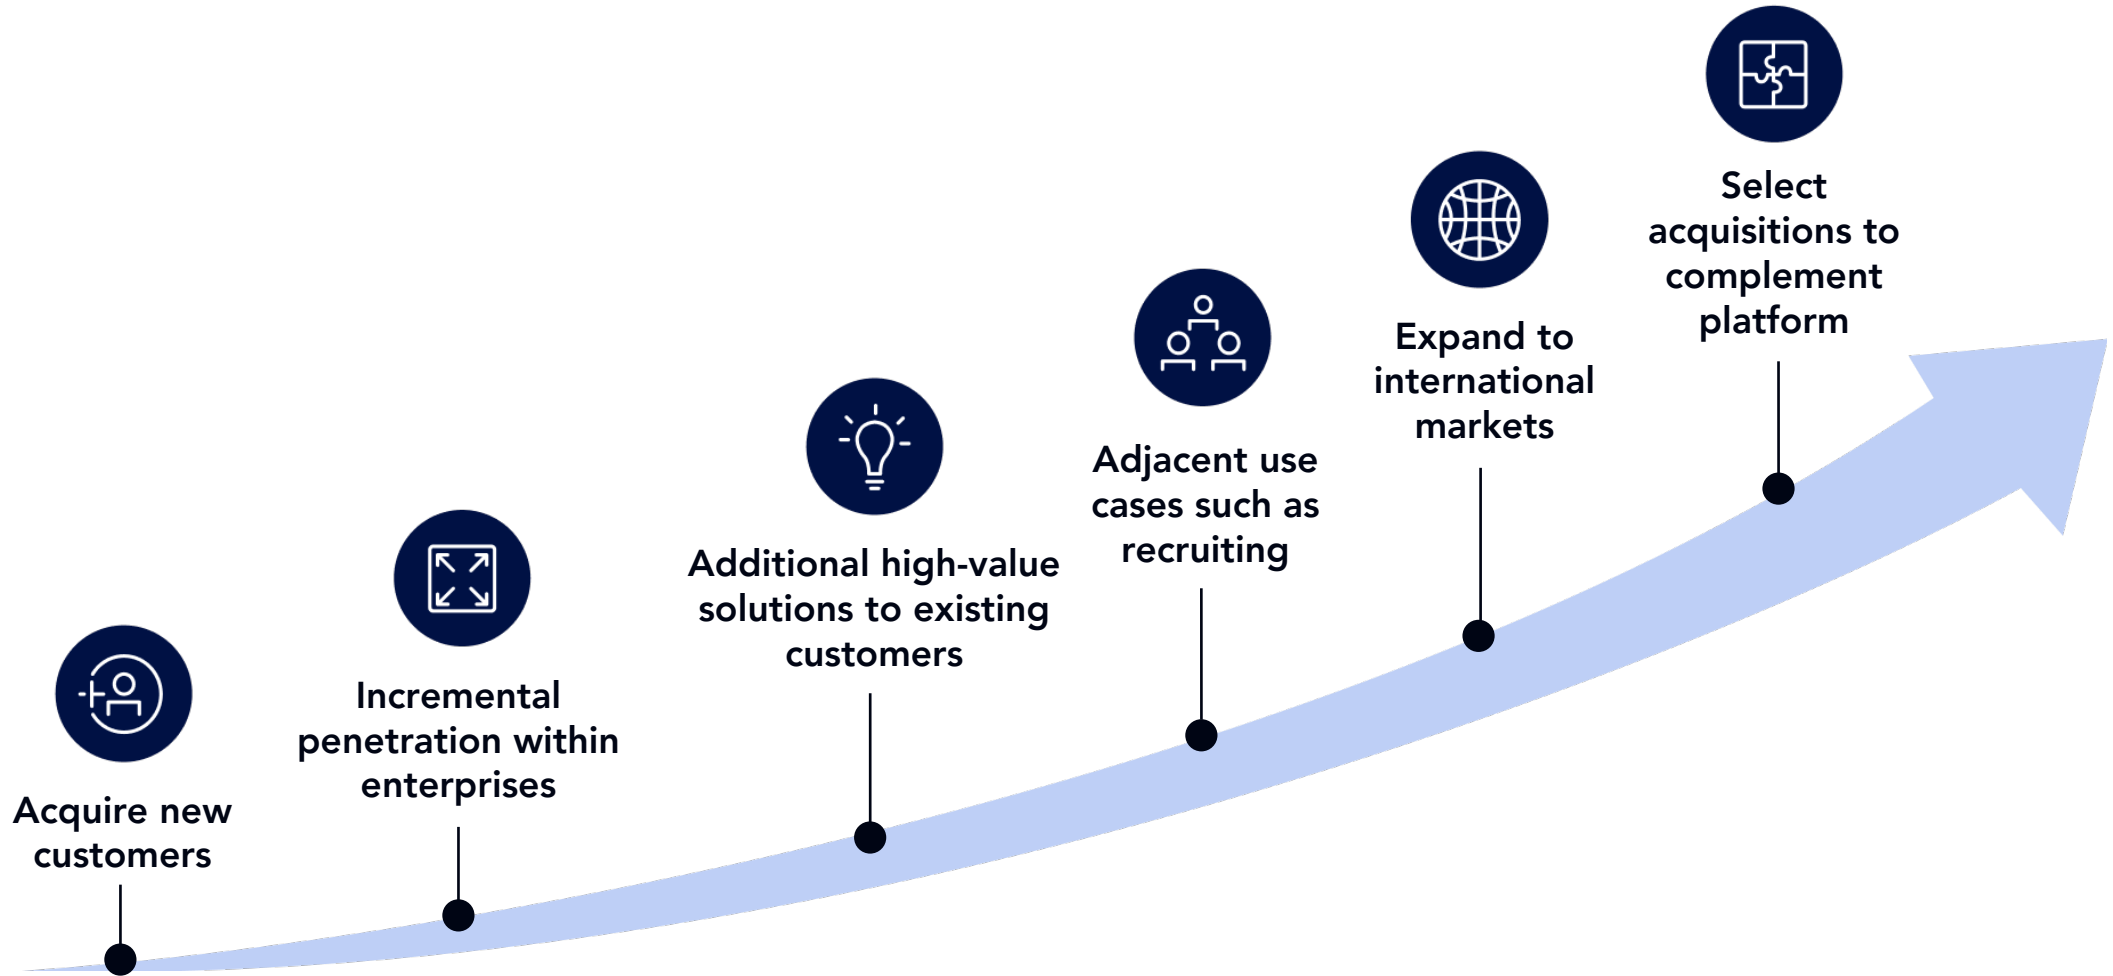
Acquire new customers

Incremental penetration within enterprises

Additional high-value solutions to existing customers

Adjacent use cases such as recruiting

Expand to international markets

Select acquisitions to complement platform